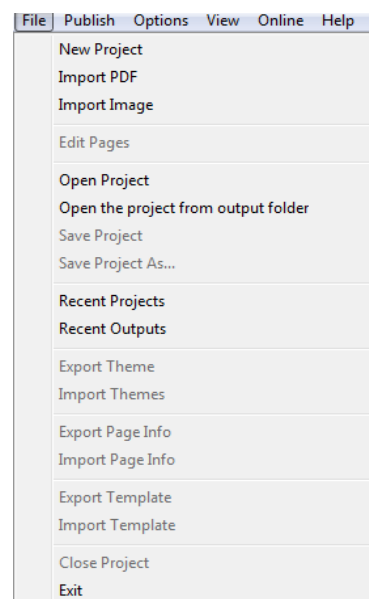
File Publish Options View Online Help

New Project
Import PDF
Import Image

Edit Pages

Open Project
Open the project from output folder
Save Project
Save Project As...

Recent Projects
Recent Outputs

Export Theme
Import Themes

Export Page Info
Import Page Info

Export Template
Import Template

Close Project
Exit